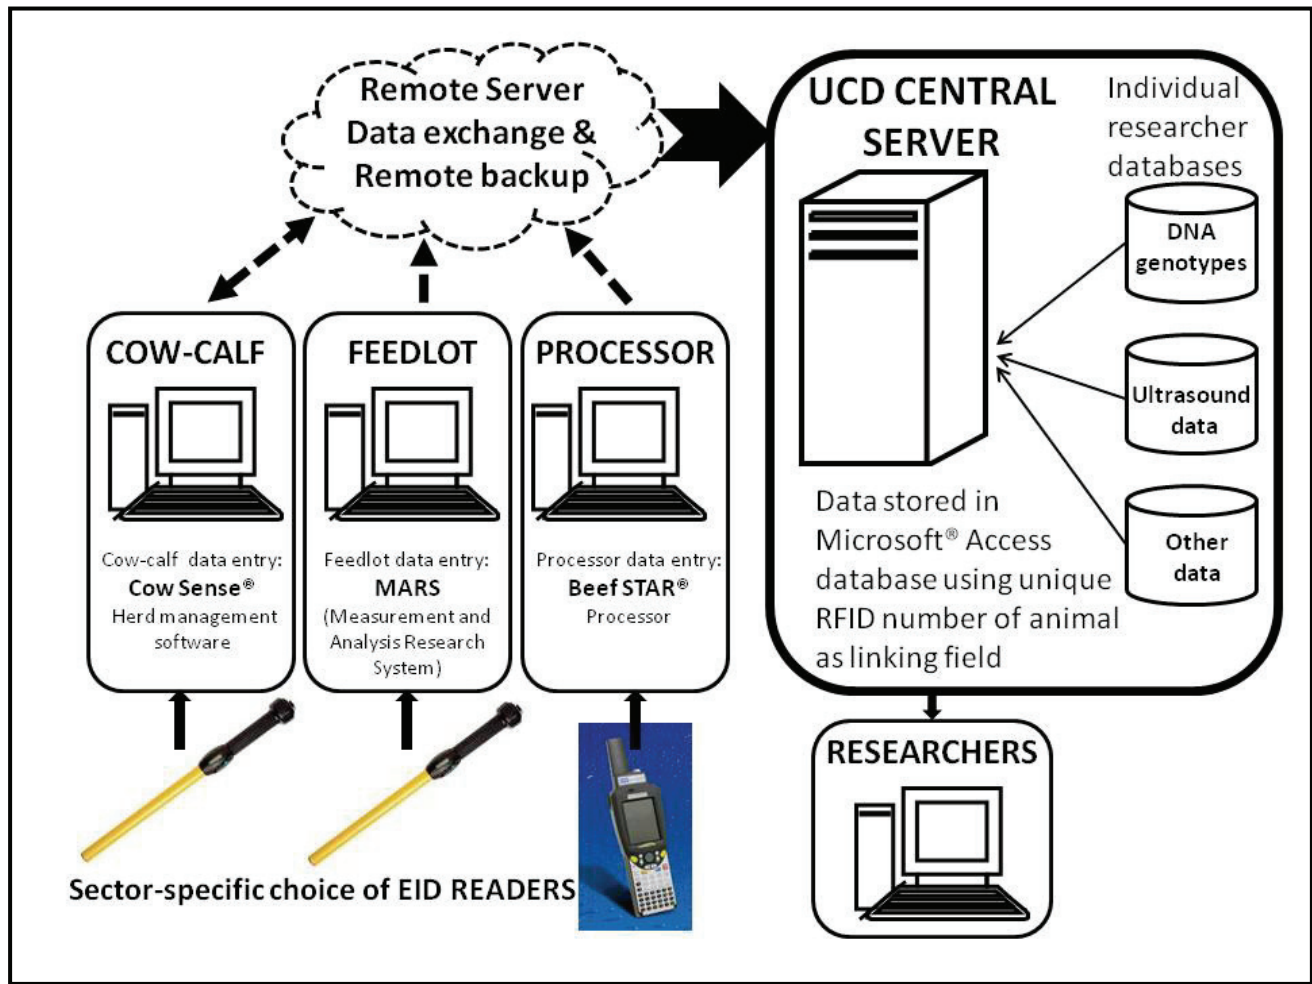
Remote Server
Data exchange &
Remote backup

UCD CENTRAL SERVER

Individual researcher databases

DNA genotypes

Ultrasound data

Other data

Data stored in Microsoft® Access database using unique RFID number of animal as linking field

COW-CALF

Cow-calf data entry:
Cow Sense®
Herd management software

FEEDLOT

Feedlot data entry:
MARS
(Measurement and Analysis Research System)

PROCESSOR

Processor data entry:
Beef STAR®
Processor

RESEARCHERS

Sector-specific choice of EID READERS